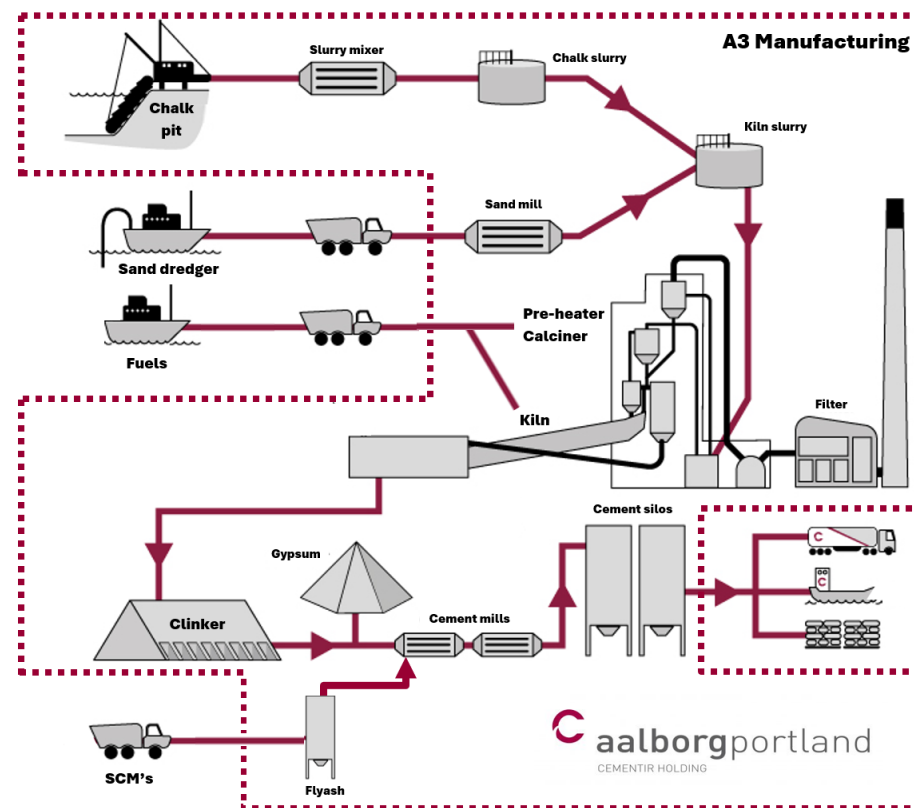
A3 Manufacturing

Slurry mixer

Chalk slurry

Chalk pit

Kiln slurry

Sand mill

Sand dredger

Fuels

Pre-heater

Calciner

Kiln

Filter

Cement silos

Gypsum

Clinker

Cement mills

SCM's

Flyash

aalborgportland

CEMENTIR HOLDING